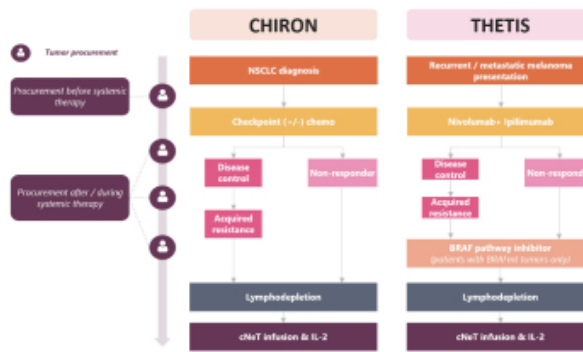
Tumor procurement

Procurement before systemic therapy

Procurement after / during systemic therapy

CHIRON

NSCLC diagnosis

Checkpoint (+/-) chemo

Disease control

Non-responder

Acquired resistance

Lymphodepletion

cNeT infusion & IL-2

THETIS

Recurrent / metastatic melanoma presentation

Nivolumab+ Ipilimumab

Disease control

Non-responder

Acquired resistance

BRAF pathway inhibitor (patients with BRAFmt tumors only)

Lymphodepletion

cNeT infusion & IL-2